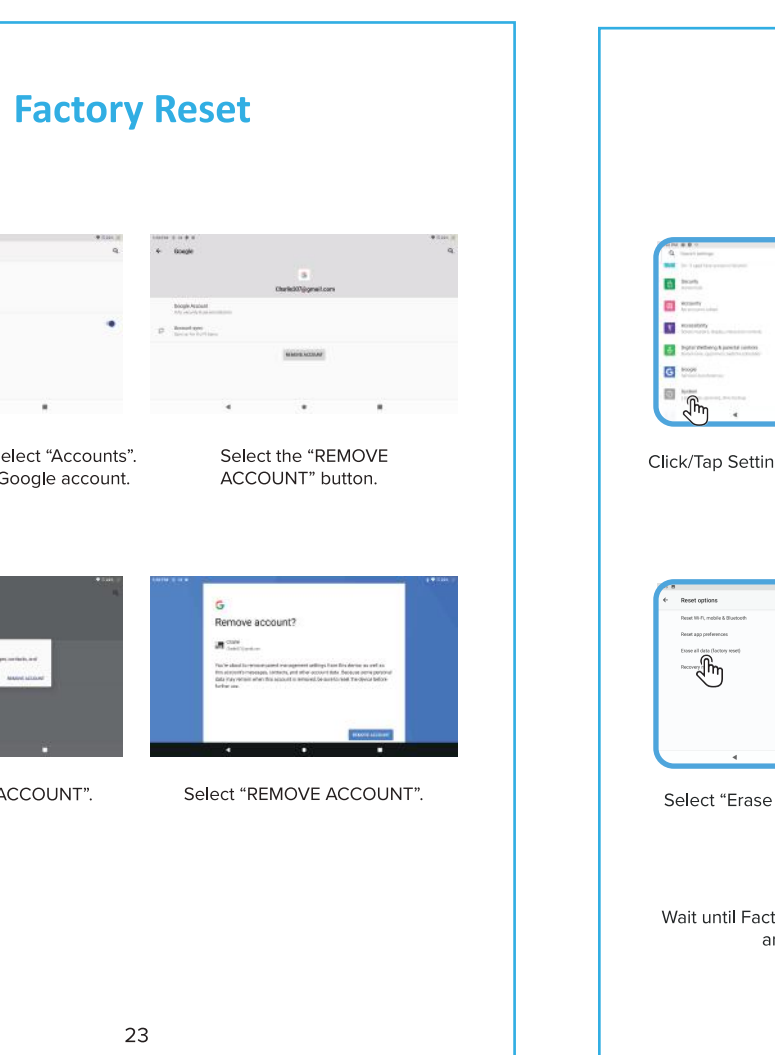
Factory Reset

Google

Charlie337@gmail.com

Google Account

Account sync

REMOVE ACCOUNT

elect “Accounts”. Google account.

Select the “REMOVE ACCOUNT” button.

REMOVE ACCOUNT

Remove account?

REMOVE ACCOUNT

ACCOUNT”.

Select “REMOVE ACCOUNT”.

23

Security

Accounts

Accessibility

Digital Wellbeing & parental controls

Google

System

Click/Tap Settin

Reset options

Reset Wi-Fi, mobile & Bluetooth

Reset app preferences

Erase all data (factory reset)

Recovery

Select “Erase

Wait until Fact ar